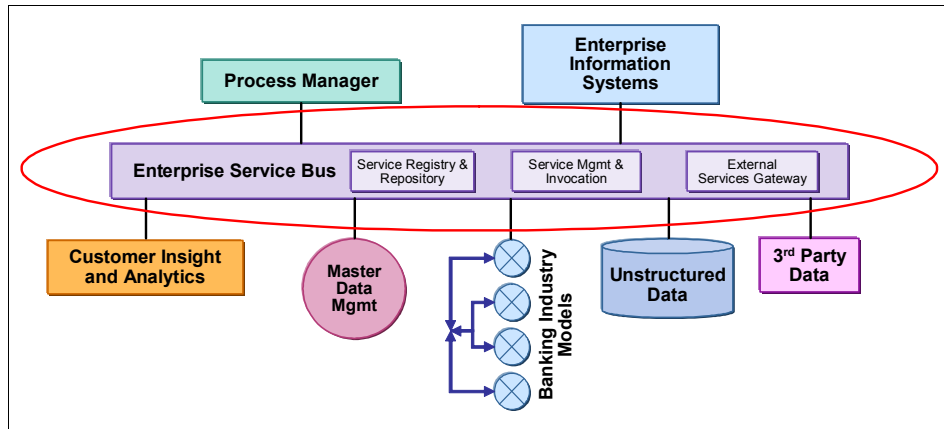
Process Manager

Enterprise Information Systems

Enterprise Service Bus

Service Registry & Repository

Service Mgmt & Invocation

External Services Gateway

Customer Insight and Analytics

Master Data Mgmt

Banking Industry Models

Unstructured Data

3$^{rd}$ Party Data